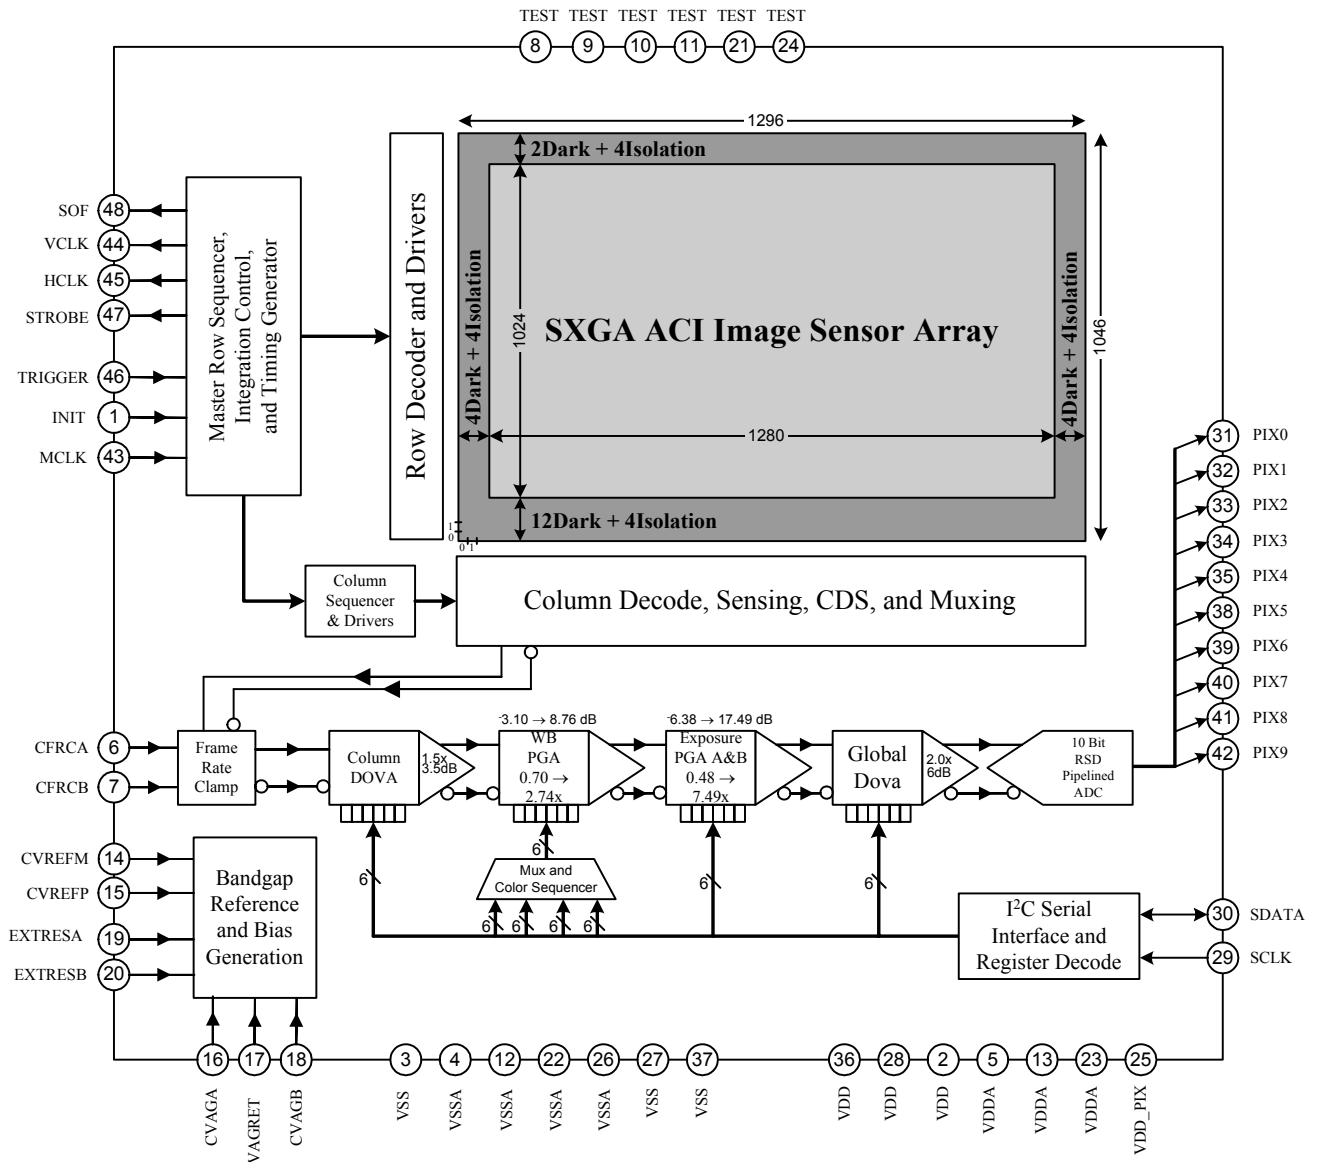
TEST TEST TEST TEST TEST TEST
8 9 10 11 21 24

1296

2Dark + 4Isolation

SOF 48
VCLK 44
HCLK 45
STROBE 47
TRIGGER 46
INIT 1
MCLK 43

Master Row Sequencer, Integration Control, and Timing Generator

Row Decoder and Drivers

4Dark + 4Isolation

1024

SXGA ACI Image Sensor Array

4Dark + 4Isolation

1046

1280

12Dark + 4Isolation

1 0
0 1

31 PIX0
32 PIX1
33 PIX2
34 PIX3
35 PIX4
38 PIX5
39 PIX6
40 PIX7
41 PIX8
42 PIX9

Column Sequencer & Drivers

Column Decode, Sensing, CDS, and Muxing

CFRCA 6
CFRCB 7

Frame Rate Clamp

Column DOVA

1.5x 3.5dB

-3.10 → 8.76 dB
WB PGA 0.70 → 2.74x

-6.38 → 17.49 dB
Exposure PGA A&B 0.48 → 7.49x

Global Dova

2.0x 6dB

10 Bit RSD Pipelined ADC

6
Mux and Color Sequencer
6 6 6 6

6 6 6

CVREFM 14
CVREFP 15
EXTRESA 19
EXTRESB 20

Bandgap Reference and Bias Generation

I$^2$C Serial Interface and Register Decode

30 SDATA
29 SCLK

16 CVAGA
17 VAGRET
18 CVAGB
3 VSS
4 VSSA
12 VSSA
22 VSSA
26 VSSA
27 VSS
37 VSS
36 VDD
28 VDD
2 VDD
5 VDDA
13 VDDA
23 VDDA
25 VDD_PIX